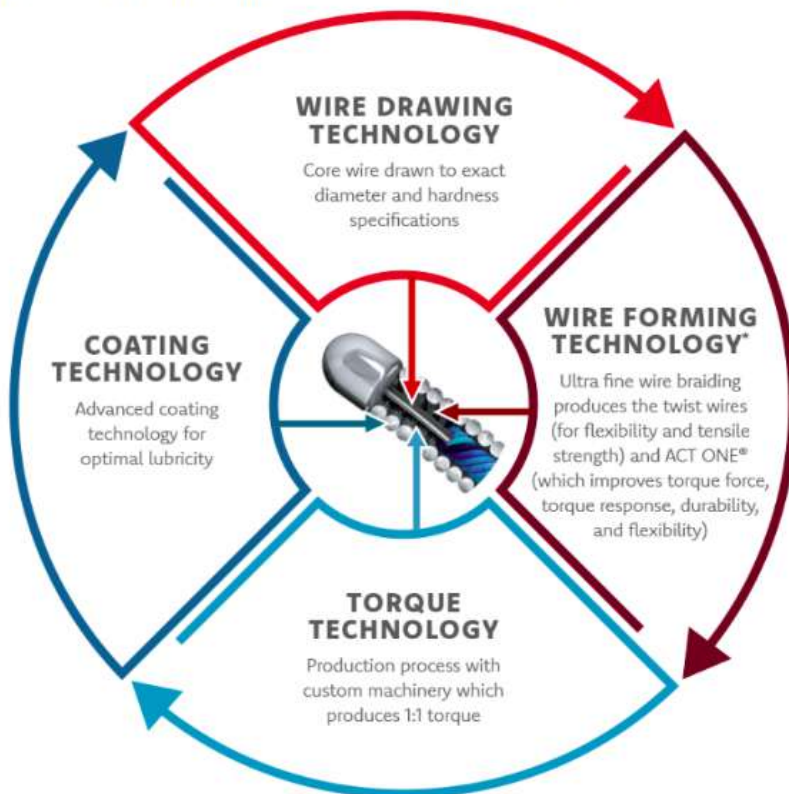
WIRE DRAWING TECHNOLOGY

Core wire drawn to exact diameter and hardness specifications

WIRE FORMING TECHNOLOGY*

Ultra fine wire braiding produces the twist wires (for flexibility and tensile strength) and ACT ONE® (which improves torque force, torque response, durability, and flexibility)

TORQUE TECHNOLOGY

Production process with custom machinery which produces 1:1 torque

COATING TECHNOLOGY

Advanced coating technology for optimal lubricity